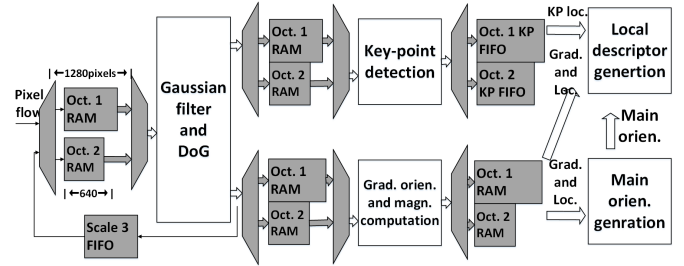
|←1280pixels→|

Pixel flow

Oct. 1 RAM

Oct. 2 RAM

|←640→|

Scale 3 FIFO

Gaussian filter and DoG

Oct. 1 RAM

Oct. 2 RAM

Key-point detection

Oct. 1 KP FIFO

Oct. 2 KP FIFO

KP loc.

Grad. and Loc.

Local descriptor genertion

Main orien.

Oct. 1 RAM

Oct. 2 RAM

Grad. orien. and magn. computation

Oct. 1 RAM

Oct. 2 RAM

Grad. and Loc.

Main orien. genration